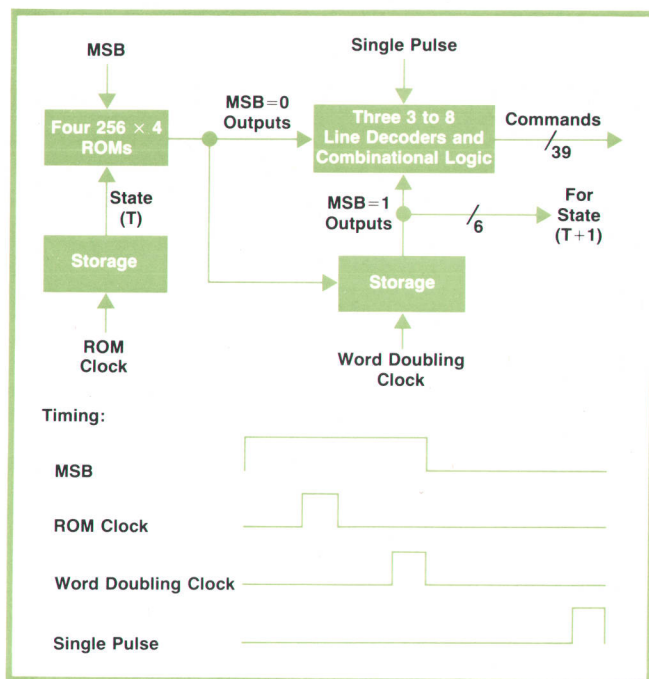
MSB

Single Pulse

Four 256 × 4 ROMs

MSB=0 Outputs

Three 3 to 8 Line Decoders and Combinational Logic

Commands

39

State (T)

MSB=1 Outputs

6

For State (T+1)

Storage

Storage

ROM Clock

Word Doubling Clock

Timing:

MSB

ROM Clock

Word Doubling Clock

Single Pulse